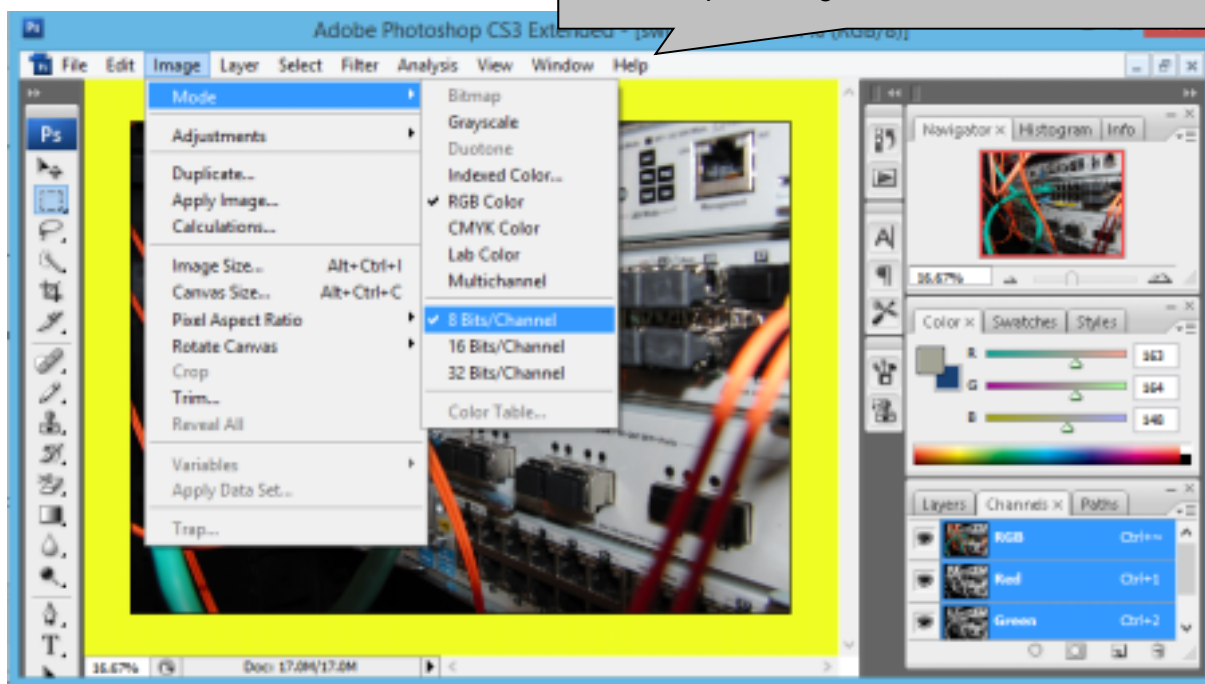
Adobe Photoshop CS3 Extended - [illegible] (RGB/8)]

Ps File Edit Image Layer Select Filter Analysis View Window Help

Mode
Adjustments
Duplicate...
Apply Image...
Calculations...
Image Size... Alt+Ctrl+I
Canvas Size... Alt+Ctrl+C
Pixel Aspect Ratio
Rotate Canvas
Crop
Trim...
Reveal All
Variables
Apply Data Set...
Trap...

Bitmap
Grayscale
Duotone
Indexed Color...
✔ RGB Color
CMYK Color
Lab Color
Multichannel
✔ 8 Bits/Channel
16 Bits/Channel
32 Bits/Channel
Color Table...

Navigator × Histogram Info
16.67%

Color × Swatches Styles
R 163
G 164
B 148

Layers Channels × Paths
RGB Ctrl+~
Red Ctrl+1
Green Ctrl+2

16.67% Doc: 17.0M/17.0M